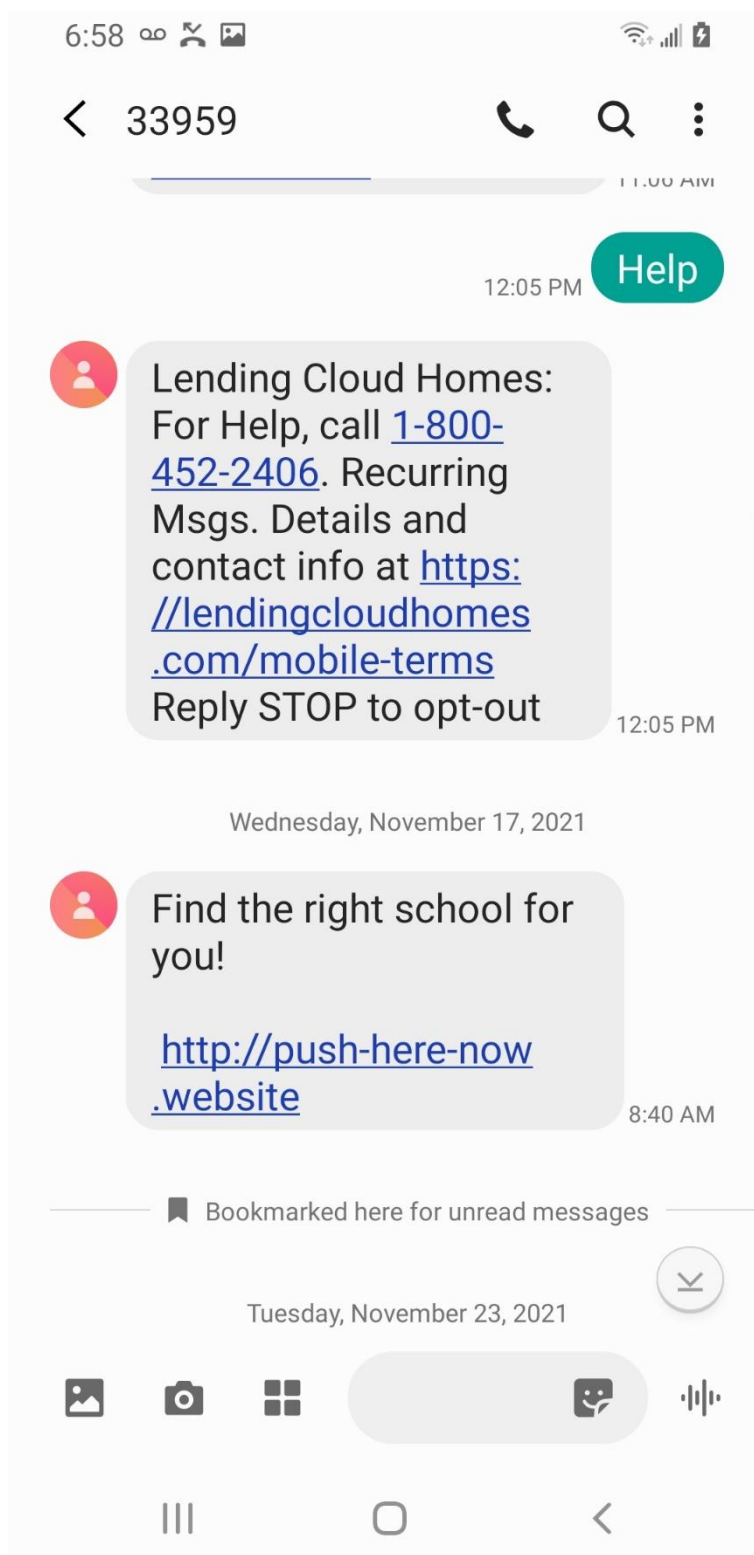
6:58

33959

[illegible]

12:05 PM
Help

Lending Cloud Homes: For Help, call 1-800-452-2406. Recurring Msgs. Details and contact info at https://lendingcloudhomes.com/mobile-terms Reply STOP to opt-out
12:05 PM

Wednesday, November 17, 2021

Find the right school for you!

http://push-here-now.website
8:40 AM

Bookmarked here for unread messages

Tuesday, November 23, 2021